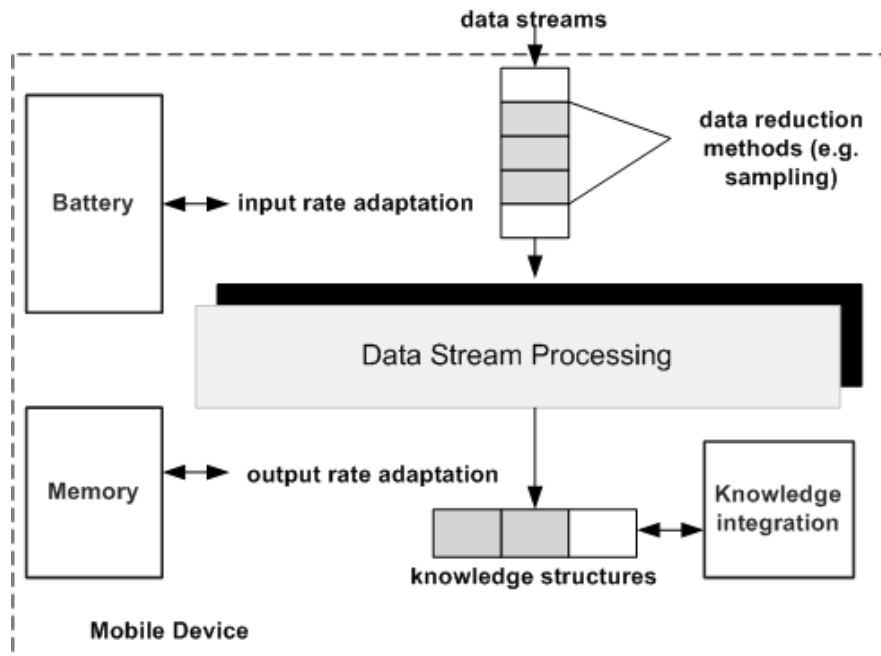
data streams

Battery

input rate adaptation

data reduction methods (e.g. sampling)

Data Stream Processing

Memory

output rate adaptation

Knowledge integration

knowledge structures

Mobile Device